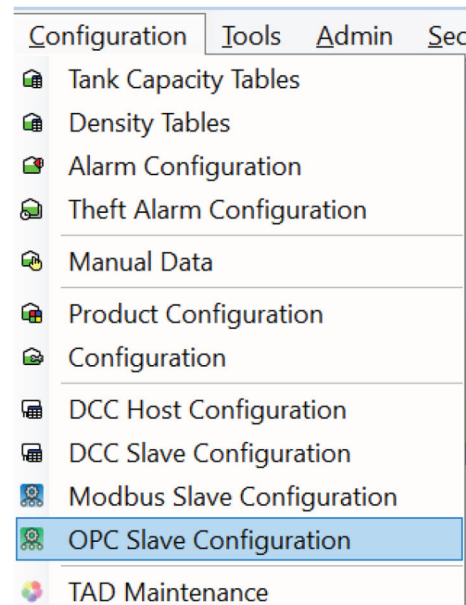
Configuration Tools Admin Sec

Tank Capacity Tables
Density Tables
Alarm Configuration
Theft Alarm Configuration

Manual Data

Product Configuration
Configuration

DCC Host Configuration
DCC Slave Configuration
Modbus Slave Configuration
OPC Slave Configuration

TAD Maintenance